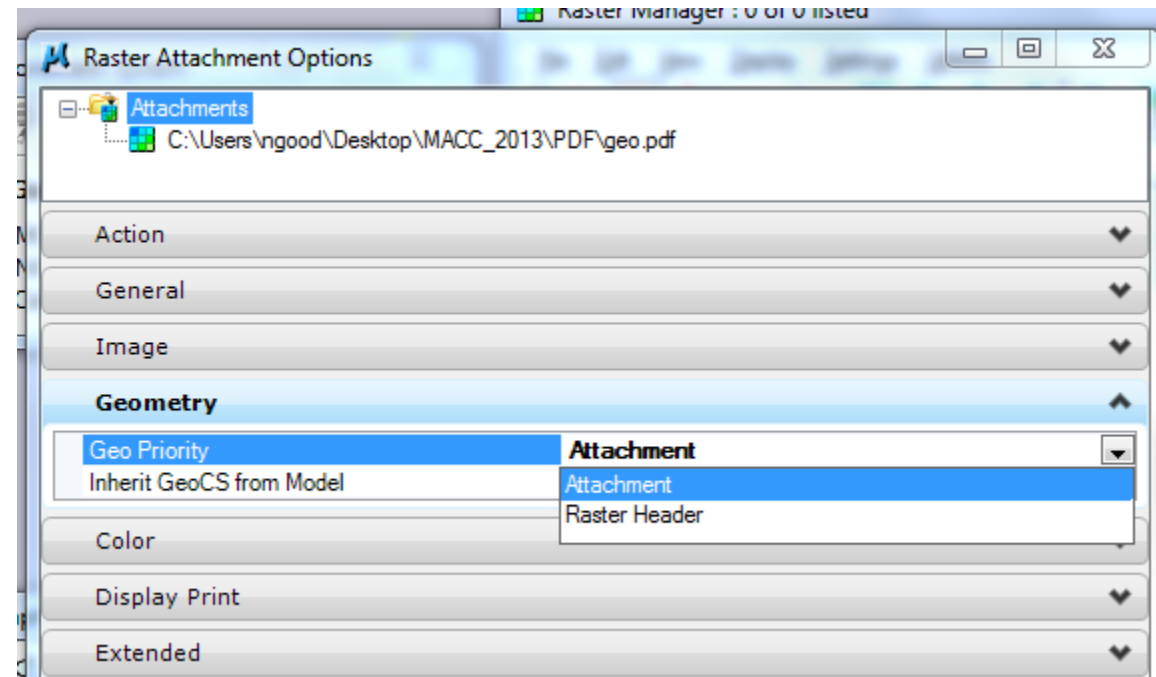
Raster Manager : 0 of 0 listed

Raster Attachment Options

Attachments
C:\Users\ngood\Desktop\MACC_2013\PDF\geo.pdf

Action

General

Image

Geometry

| Geo Priority | Attachment |
|---|---|
| Inherit GeoCS from Model | |

Attachment
Raster Header

Color

Display Print

Extended